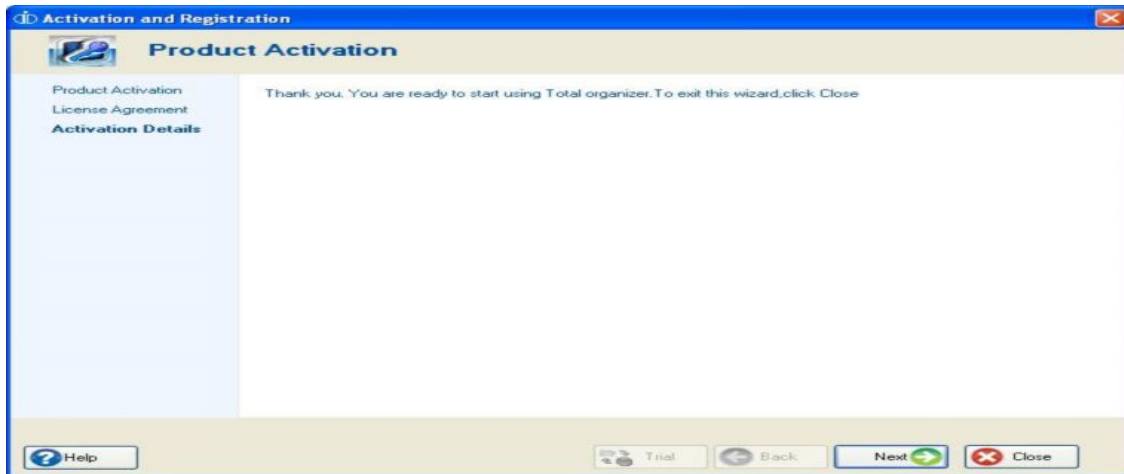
Activation and Registration

Product Activation

Product Activation
License Agreement
Activation Details

Thank you. You are ready to start using Total organizer.To exit this wizard,click Close

Help

Trial

Back

Next

Close